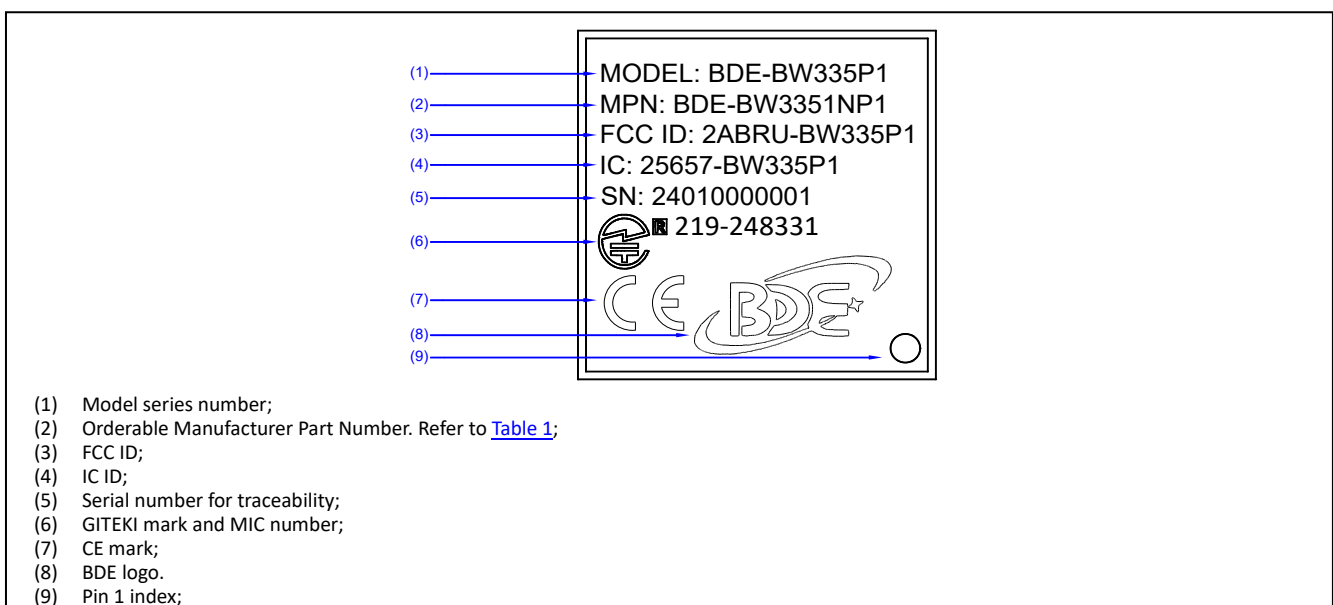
(1) MODEL: BDE-BW335P1
(2) MPN: BDE-BW3351NP1
(3) FCC ID: 2ABRU-BW335P1
(4) IC: 25657-BW335P1
(5) SN: 24010000001
(6) R 219-248331
(7) CE
(8) BDE
(9)

(1) Model series number;
(2) Orderable Manufacturer Part Number. Refer to Table 1;
(3) FCC ID;
(4) IC ID;
(5) Serial number for traceability;
(6) GITEKI mark and MIC number;
(7) CE mark;
(8) BDE logo.
(9) Pin 1 index;